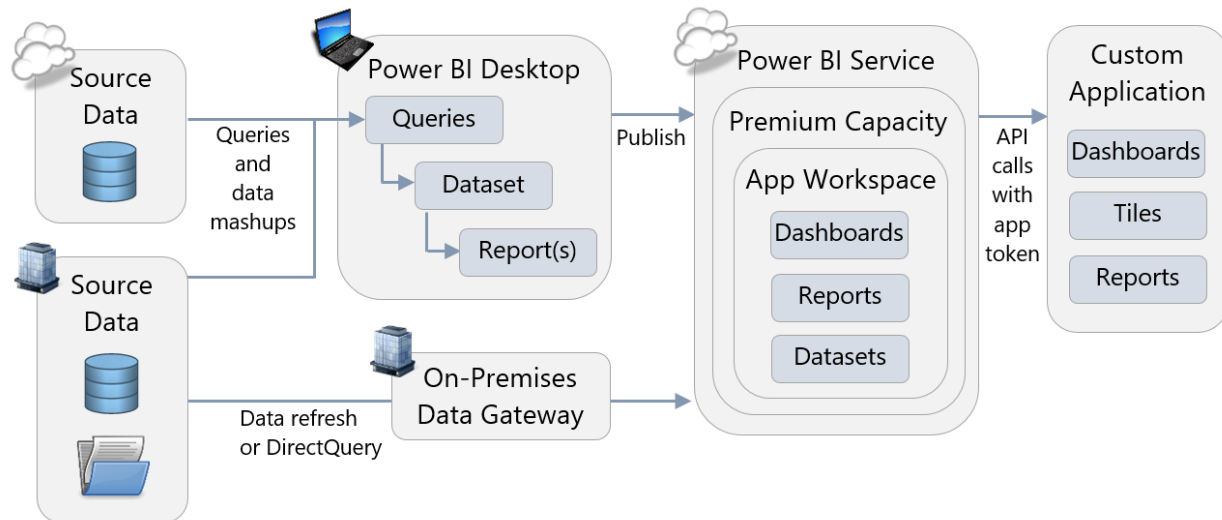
Source Data

Queries and data mashups

Power BI Desktop

Queries

Dataset

Report(s)

Publish

Power BI Service

Premium Capacity

App Workspace

Dashboards

Reports

Datasets

API calls with app token

Custom Application

Dashboards

Tiles

Reports

Source Data

Data refresh or DirectQuery

On-Premises Data Gateway